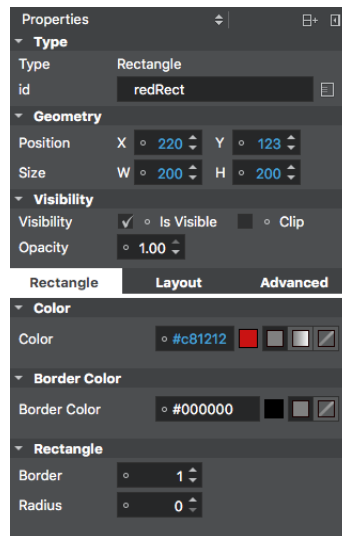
Properties

Type

| Type | Rectangle |
|---|---|
| id | redRect |

Geometry

| Position | X 220 | Y 123 |
|---|---|---|
| Size | W 200 | H 200 |

Visibility

| Visibility | Is Visible | Clip |
|---|---|---|
| Opacity | 1.00 | |

Rectangle Layout Advanced

Color

Color #c81212

Border Color

Border Color #000000

Rectangle

| Border | 1 |
|---|---|
| Radius | 0 |